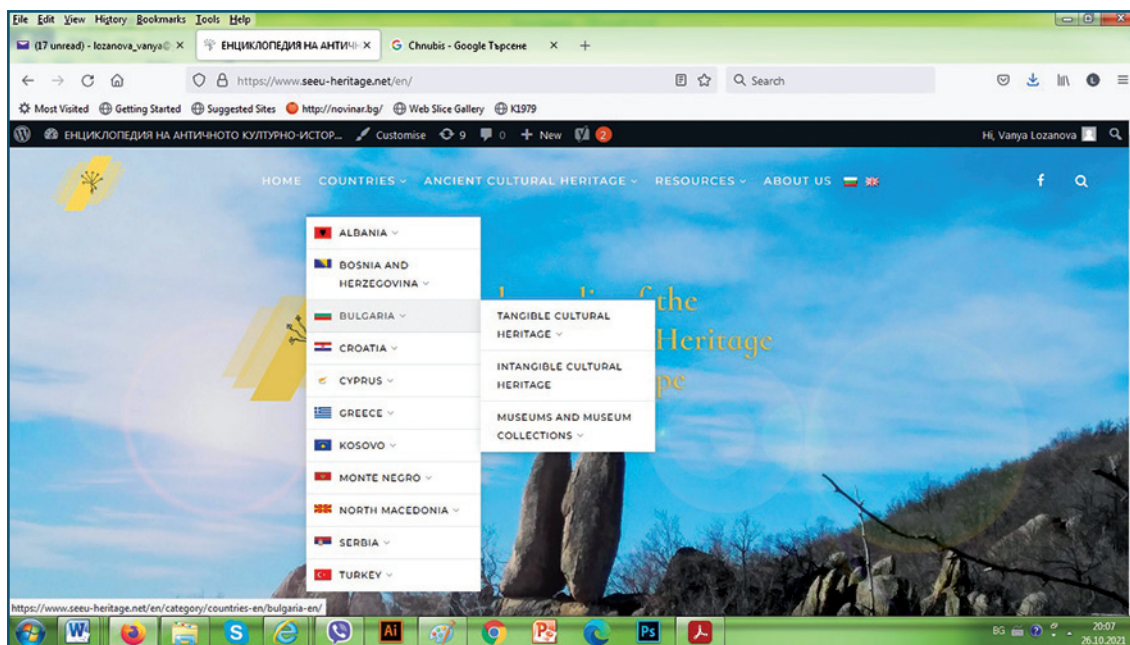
File Edit View History Bookmarks Tools Help

(17 unread) - lozanova_vanya@ ×
ЕНЦИКЛОПЕДИЯ НА АНТИЧН ×
Chnubis - Google Търсене ×
+

https://www.seeu-heritage.net/en/
Search

Most Visited
Getting Started
Suggested Sites
http://novinar.bg/
Web Slice Gallery
K1979

ЕНЦИКЛОПЕДИЯ НА АНТИЧНОТО КУЛТУРНО-ИСТОР...
Customise
9
0
+ New
2
Hi, Vanya Lozanova

HOME
COUNTRIES
ANCIENT CULTURAL HERITAGE
RESOURCES
ABOUT US

ALBANIA
BOSNIA AND HERZEGOVINA
BULGARIA
CROATIA
CYPRUS
GREECE
KOSOVO
MONTE NEGRO
NORTH MACEDONIA
SERBIA
TURKEY

TANGIBLE CULTURAL HERITAGE
INTANGIBLE CULTURAL HERITAGE
MUSEUMS AND MUSEUM COLLECTIONS

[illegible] of the
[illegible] Heritage
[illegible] pe

https://www.seeu-heritage.net/en/category/countries-en/bulgaria-en/

BG
20:07
26.10.2021